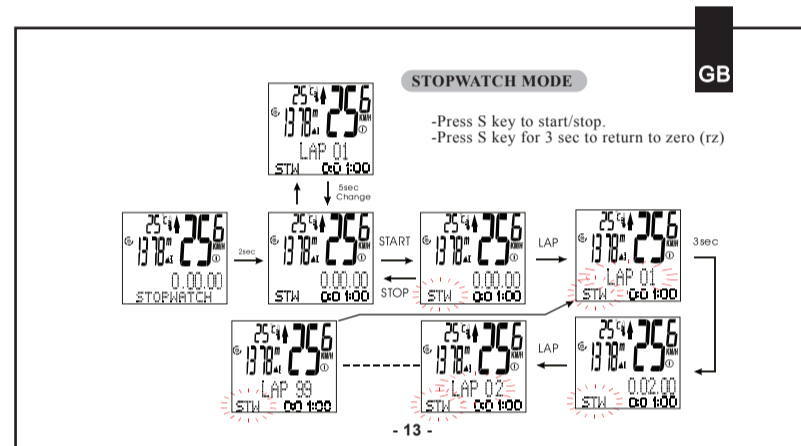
GB

STOPWATCH MODE

-Press S key to start/stop.
-Press S key for 3 sec to return to zero (rz)

25 °C 1378 m 25.6 KMH LAP 01 STW 00 1:00

5sec Change

25 °C 1378 m 25.6 KMH 0.00.00 STOPWATCH

2sec

25 °C 1378 m 25.6 KMH 0.00.00 STW 00 1:00

START

STOP

25 °C 1378 m 25.6 KMH 0.00.00 STW 00 1:00

LAP

25 °C 1378 m 25.6 KMH LAP 01 STW 00 1:00

3sec

25 °C 1378 m 25.6 KMH LAP 99 STW 00 1:00

25 °C 1378 m 25.6 KMH LAP 02 STW 00 1:00

LAP

25 °C 1378 m 25.6 KMH 0.02.00 STW 00 1:00

- 13 -